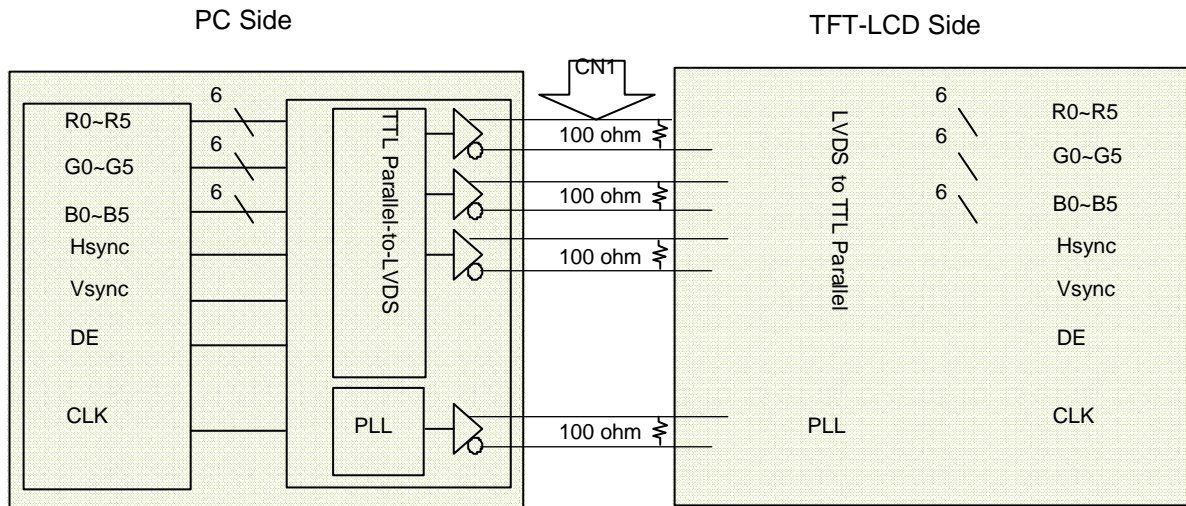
PC Side

TFT-LCD Side

CN1

R0~R5
G0~G5
B0~B5
Hsync
Vsync
DE
CLK

6
6
6

TTL Parallel-to-LVDS

PLL

100 ohm
100 ohm
100 ohm
100 ohm

LVDS to TTL Parallel

PLL

6
6
6

R0~R5
G0~G5
B0~B5
Hsync
Vsync
DE
CLK